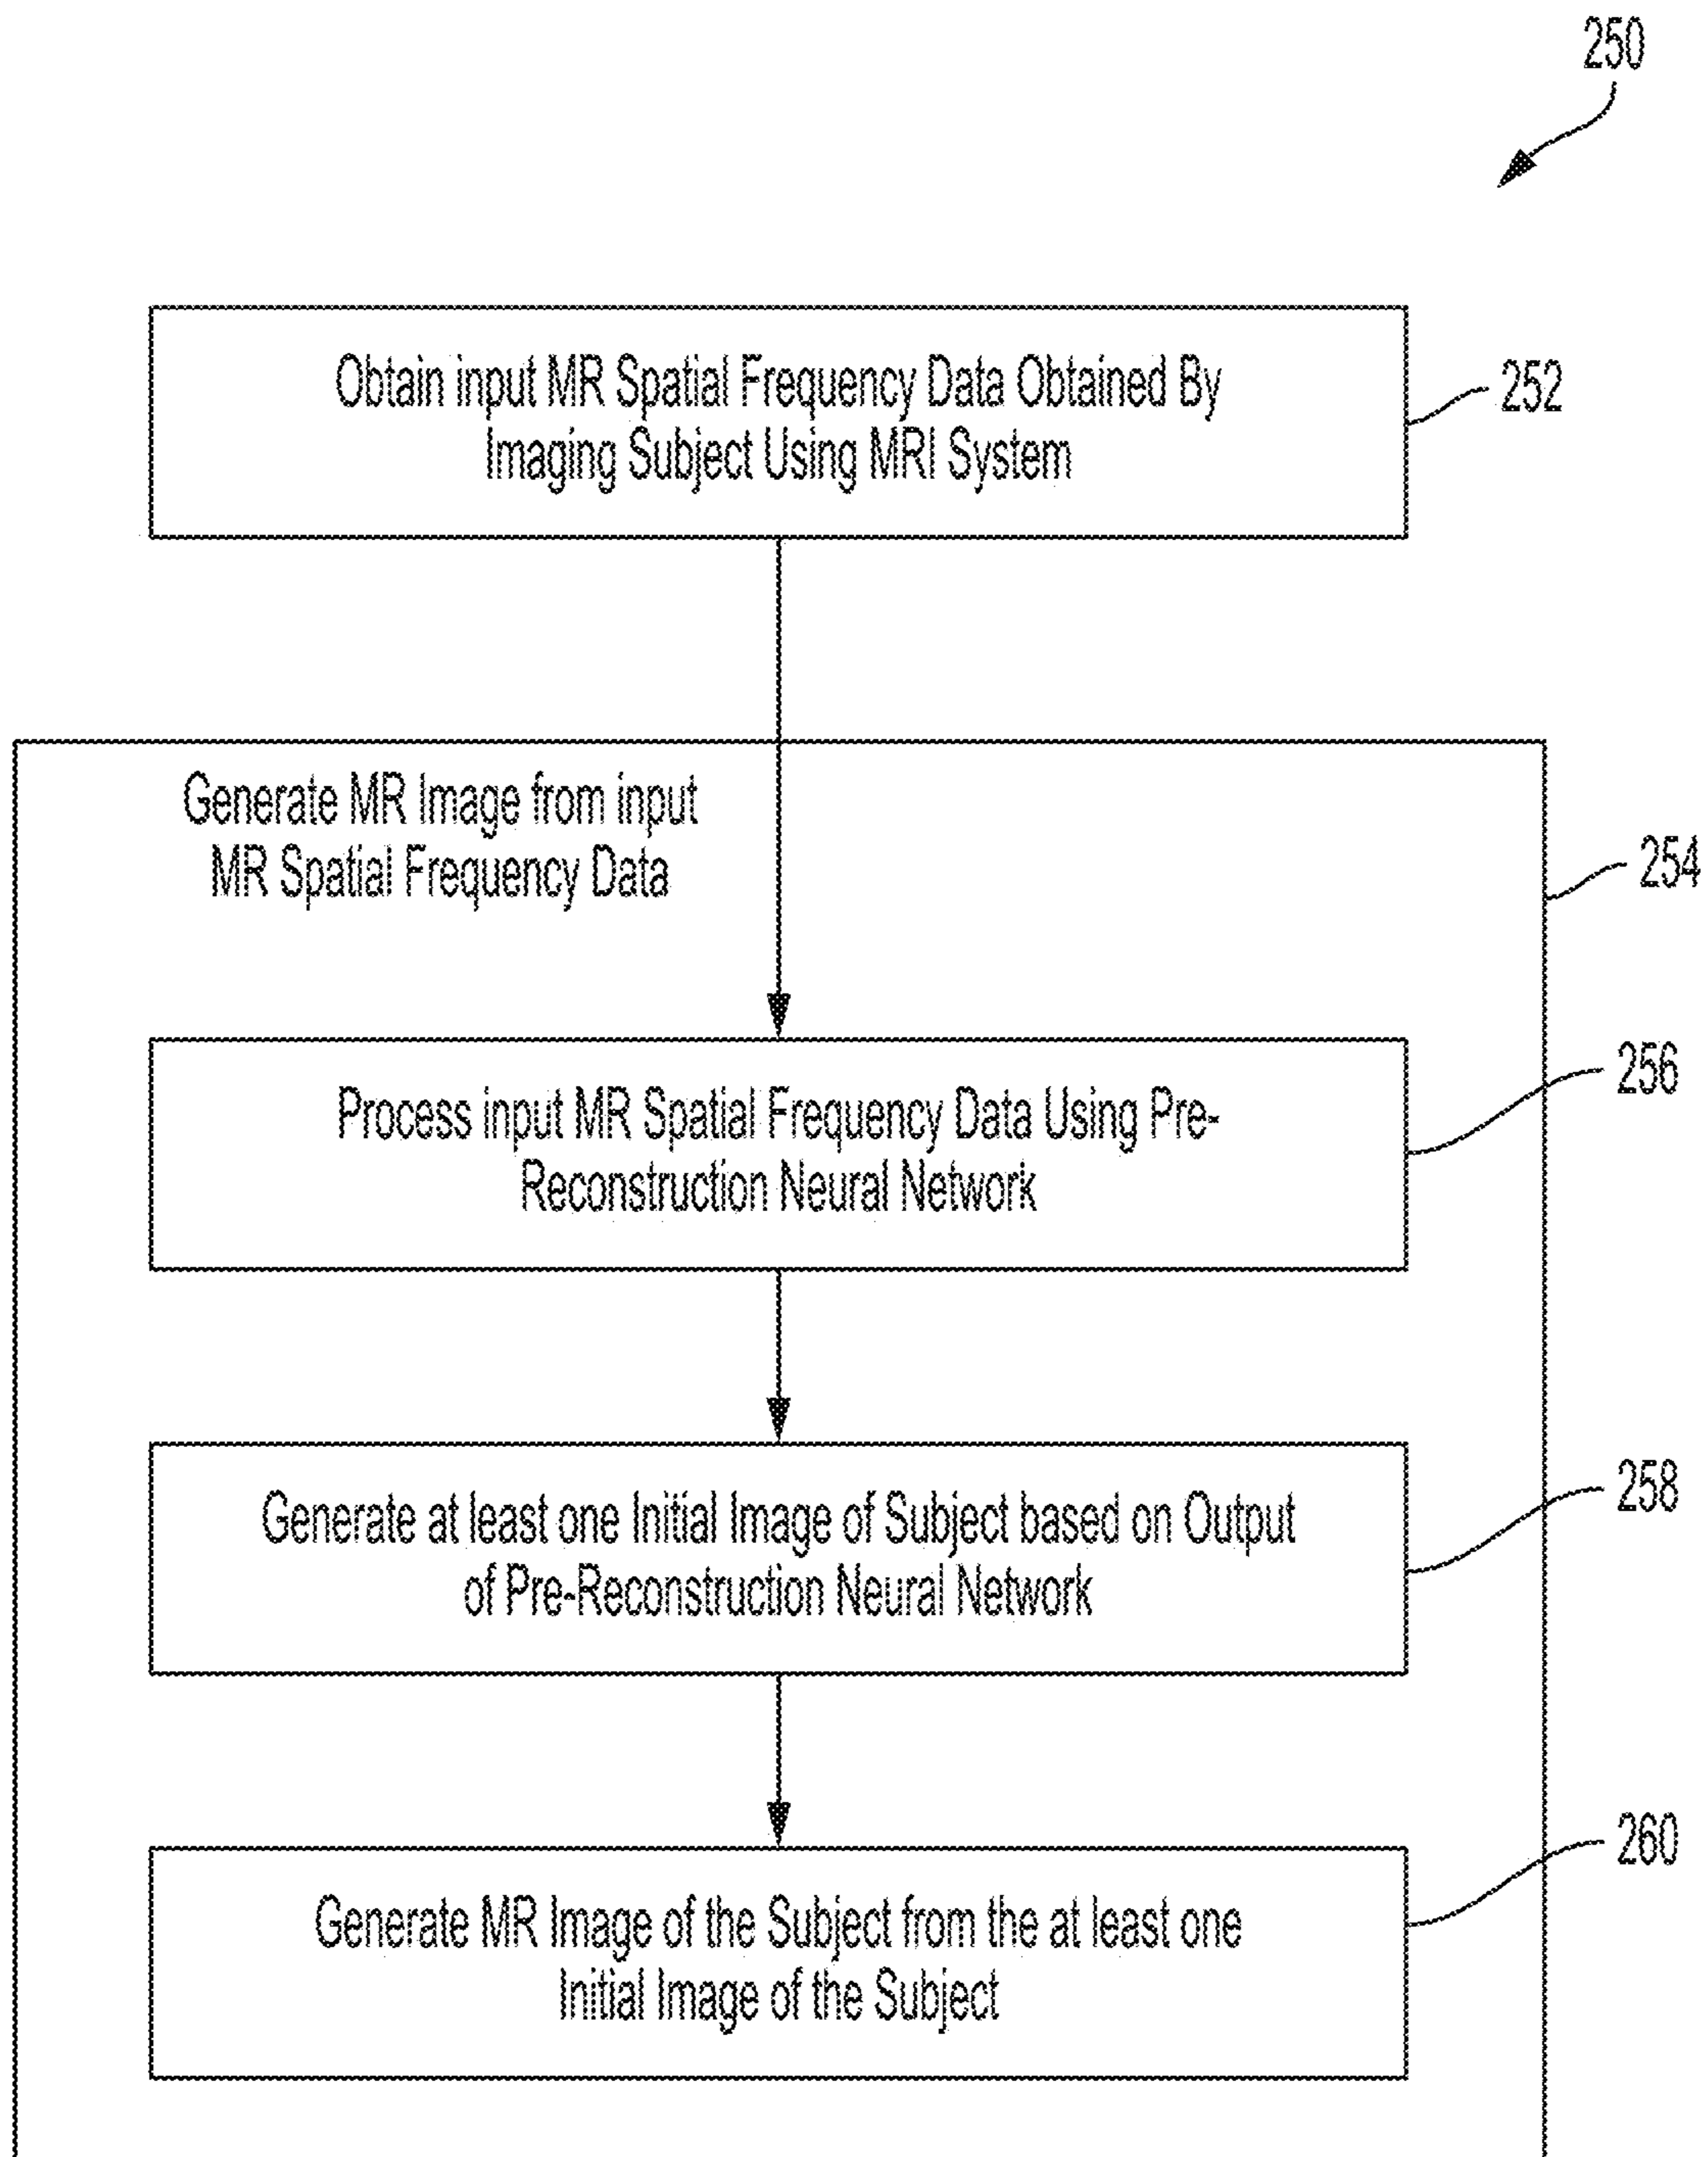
250

Obtain input MR Spatial Frequency Data Obtained By Imaging Subject Using MRI System

252

Generate MR Image from input MR Spatial Frequency Data

254

Process input MR Spatial Frequency Data Using Pre-Reconstruction Neural Network

256

Generate at least one Initial Image of Subject based on Output of Pre-Reconstruction Neural Network

258

Generate MR Image of the Subject from the at least one Initial Image of the Subject

260